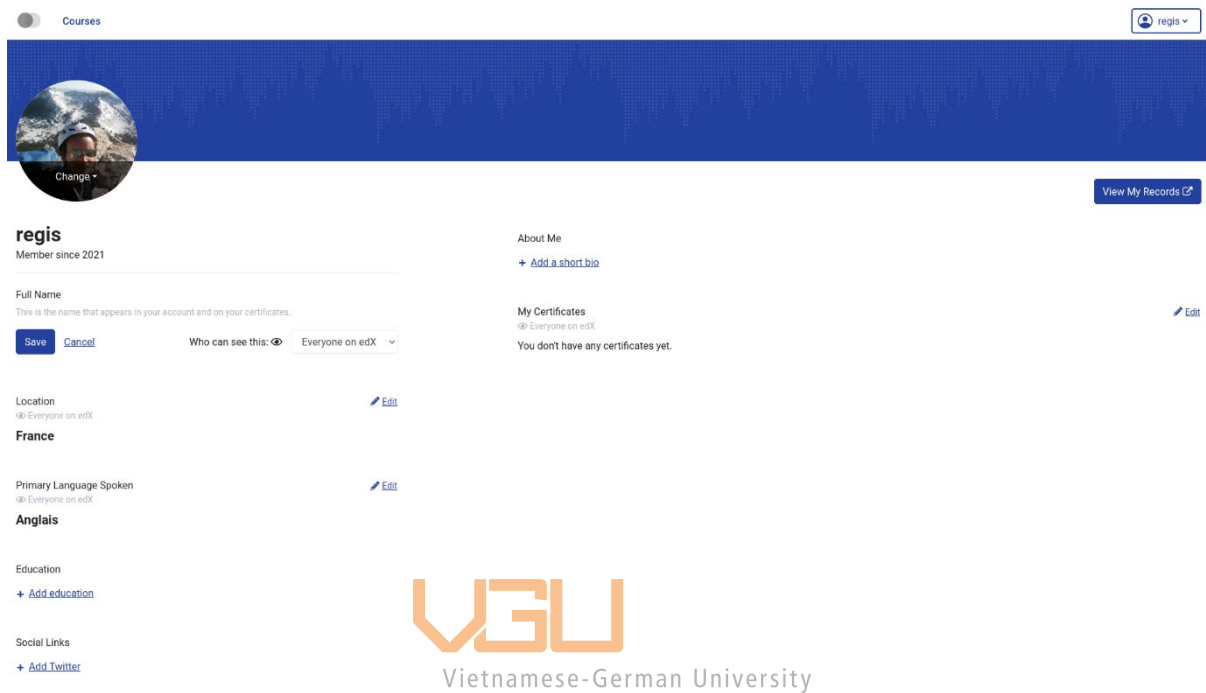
Courses

regis

Change

View My Records

regis
Member since 2021

Full Name
This is the name that appears in your account and on your certificates.

Save Cancel Who can see this: Everyone on edX

Location
Everyone on edX
Edit
France

Primary Language Spoken
Everyone on edX
Edit
Anglais

Education
+ Add education

Social Links
+ Add Twitter

About Me
+ Add a short bio

My Certificates
Everyone on edX
Edit
You don't have any certificates yet.

VGU
Vietnamese-German University